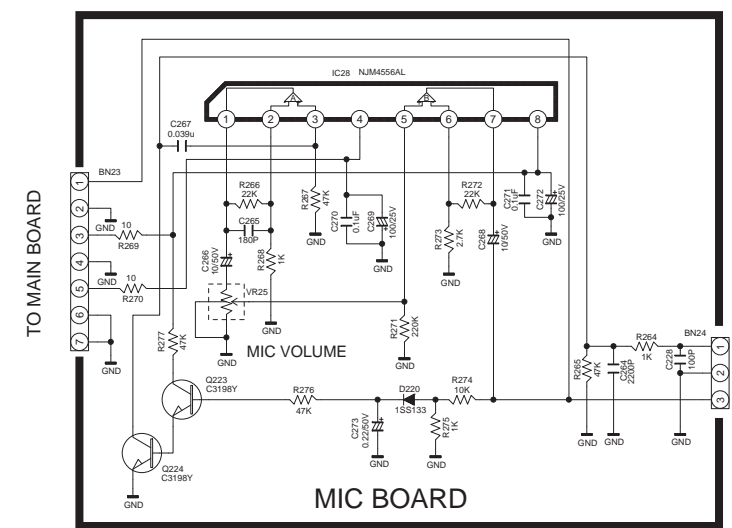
IC28 NJM4556AL

1 2 3 4 5 6 7 8

C267
0.039u

BN23

TO MAIN BOARD

1
2
3
4
5
6
7

GND
10
R269
GND
10
R270
GND

R266
22K
C265
180P
C266
10/50V
R268
1K
R267
47K
GND
C270
0.1uF
C269
100/25V
GND
R272
22K
R273
2.7K
GND
C268
10/50V
C271
0.1uF
C272
100/25V
GND

VR25
GND
MIC VOLUME
GND
R271
220K
GND
R277
47K

Q223
C3198Y
R276
47K
D220
1SS133
R274
10K
C273
0.22/50V
GND
R275
1K
GND

Q224
C3198Y
GND

R265
47K
GND
C264
2200P
GND
R264
1K
C228
100P
GND
BN24
1
2
3

MIC BOARD